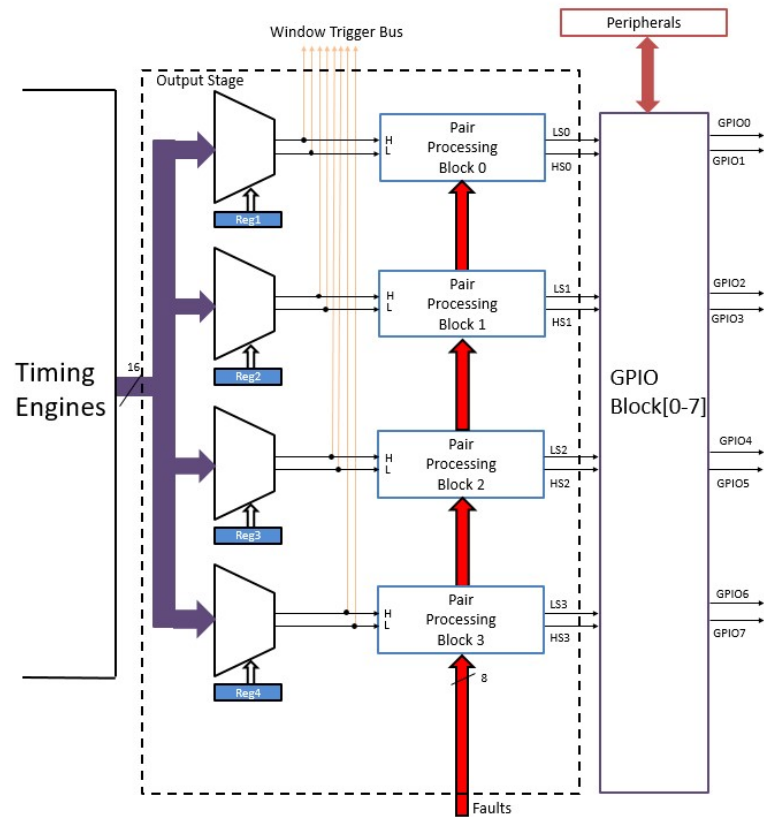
Window Trigger Bus

Peripherals

Output Stage

Timing Engines

16

Reg1

Reg2

Reg3

Reg4

H
L

Pair Processing Block 0

LS0
HS0

H
L

Pair Processing Block 1

LS1
HS1

H
L

Pair Processing Block 2

LS2
HS2

H
L

Pair Processing Block 3

LS3
HS3

8

Faults

GPIO Block[0-7]

GPIO0
GPIO1
GPIO2
GPIO3
GPIO4
GPIO5
GPIO6
GPIO7